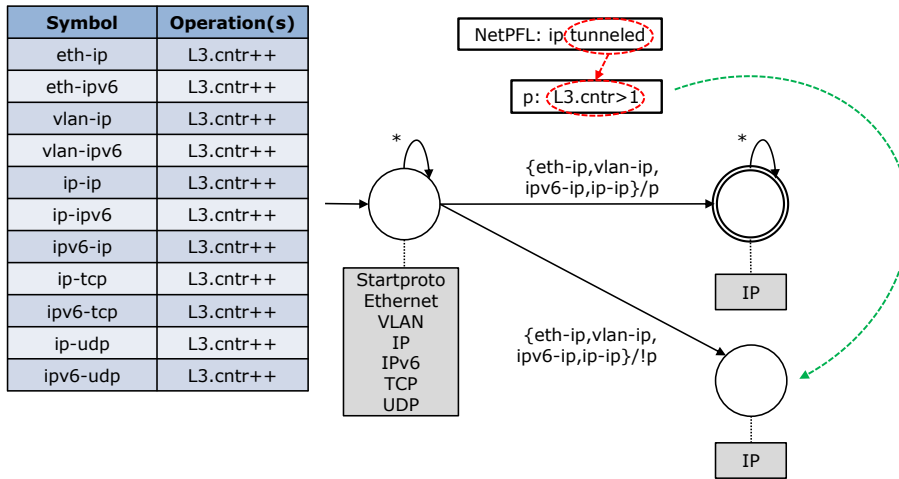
| Symbol | Operation(s) |
|---|---|
| eth-ip | L3.cntr++ |
| eth-ipv6 | L3.cntr++ |
| vlan-ip | L3.cntr++ |
| vlan-ipv6 | L3.cntr++ |
| ip-ip | L3.cntr++ |
| ip-ipv6 | L3.cntr++ |
| ipv6-ip | L3.cntr++ |
| ip-tcp | L3.cntr++ |
| ipv6-tcp | L3.cntr++ |
| ip-udp | L3.cntr++ |
| ipv6-udp | L3.cntr++ |

NetPFL: ip tunneled

p: L3.cntr>1

*

*

{eth-ip,vlan-ip, ipv6-ip,ip-ip}/p

Startproto
Ethernet
VLAN
IP
IPv6
TCP
UDP

IP

{eth-ip,vlan-ip, ipv6-ip,ip-ip}/!p

IP